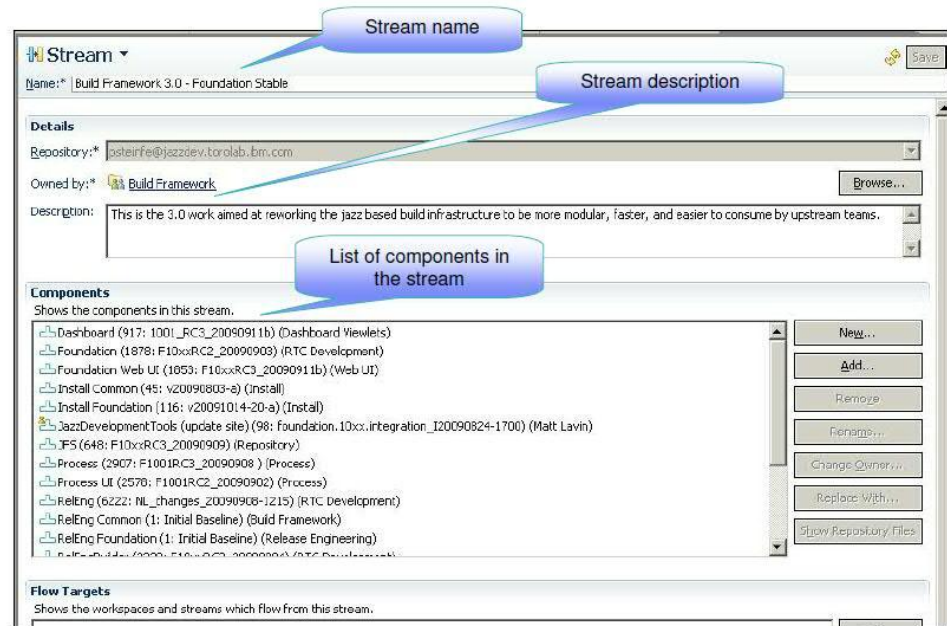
Stream name

Stream ▾

Save

Name:* Build Framework 3.0 - Foundation Stable

Stream description

Details

Repository:* asteinfe@jazzdev.torolab.ibm.com

Owned by:* Build Framework

Browse...

Description: This is the 3.0 work aimed at reworking the jazz based build infrastructure to be more modular, faster, and easier to consume by upstream teams.

List of components in the stream

Components

Shows the components in this stream.

Dashboard (917: 1001_RC3_20090911b) (Dashboard Viewlets)
Foundation (1878: F10xxRC2_20090903) (RTC Development)
Foundation Web UI (1853: F10xxRC3_20090911b) (Web UI)
Install Common (45: v20090803-a) (Install)
Install Foundation (116: v20091014-20-a) (Install)
JazzDevelopmentTools (update site) (98: foundation.10xx.integration_I20090824-1700) (Matt Lavin)
JFS (648: F10xxRC3_20090909) (Repository)
Process (2907: F1001RC3_20090908 ) (Process)
Process UI (2578: F1001RC2_20090902) (Process)
RelEng (6222: NL_changes_20090908-1215) (RTC Development)
RelEng Common (1: Initial Baseline) (Build Framework)
RelEng Foundation (1: Initial Baseline) (Release Engineering)
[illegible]

New...

Add...

Remove

Rename...

Change Owner...

Replace With...

Show Repository Files

Flow Targets

Shows the workspaces and streams which flow from this stream.